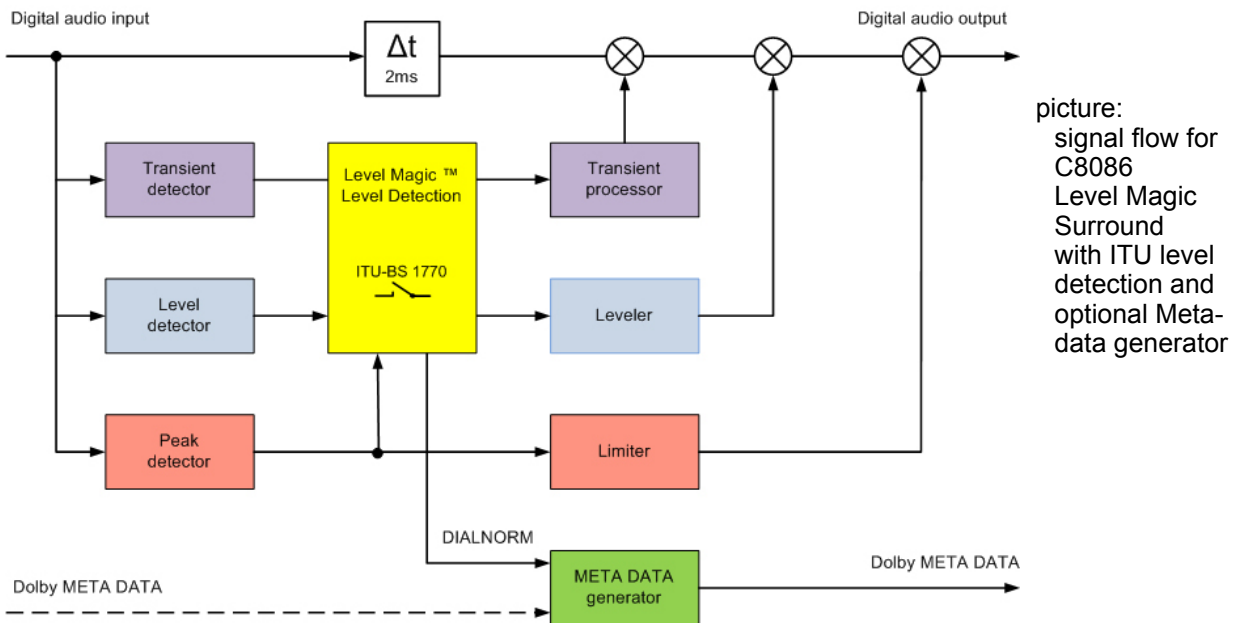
Digital audio input

$\Delta t$
2ms

Digital audio output

Transient detector

Level Magic ™ Level Detection

ITU-BS 1770

Transient processor

Level detector

Leveler

Peak detector

Limiter

DIALNORM

Dolby META DATA

META DATA generator

Dolby META DATA

picture: signal flow for C8086 Level Magic Surround with ITU level detection and optional Metadata generator